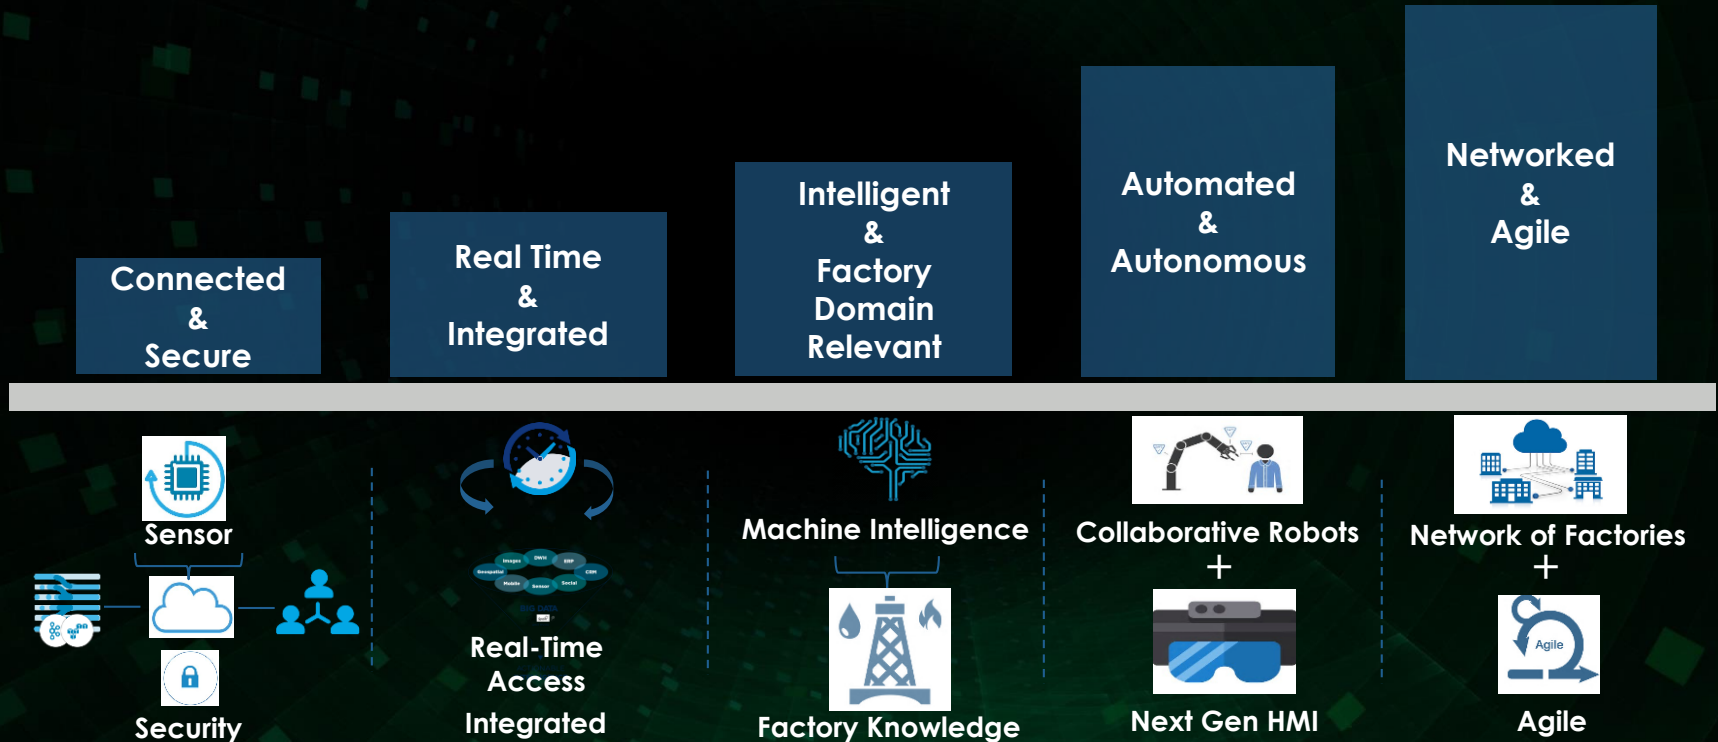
Connected
&
Secure

Real Time
&
Integrated

Intelligent
&
Factory
Domain
Relevant

Automated
&
Autonomous

Networked
&
Agile

Sensor

Security

Images DWH ERP Geospatial CRM Mobile Sensor Social

BIG DATA

Real-Time
Access
Integrated

Machine Intelligence

Factory Knowledge

Collaborative Robots
+
Next Gen HMI

Network of Factories
+
Agile

Agile